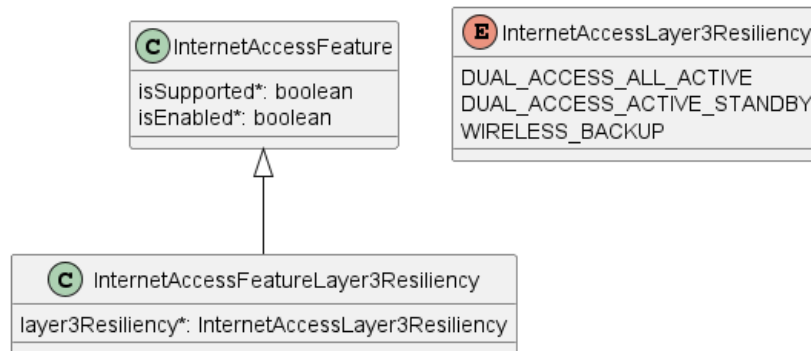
C InternetAccessFeature
isSupported*: boolean
isEnabled*: boolean

E InternetAccessLayer3Resiliency
DUAL_ACCESS_ALL_ACTIVE
DUAL_ACCESS_ACTIVE_STANDBY
WIRELESS_BACKUP

C InternetAccessFeatureLayer3Resiliency
layer3Resiliency*: InternetAccessLayer3Resiliency